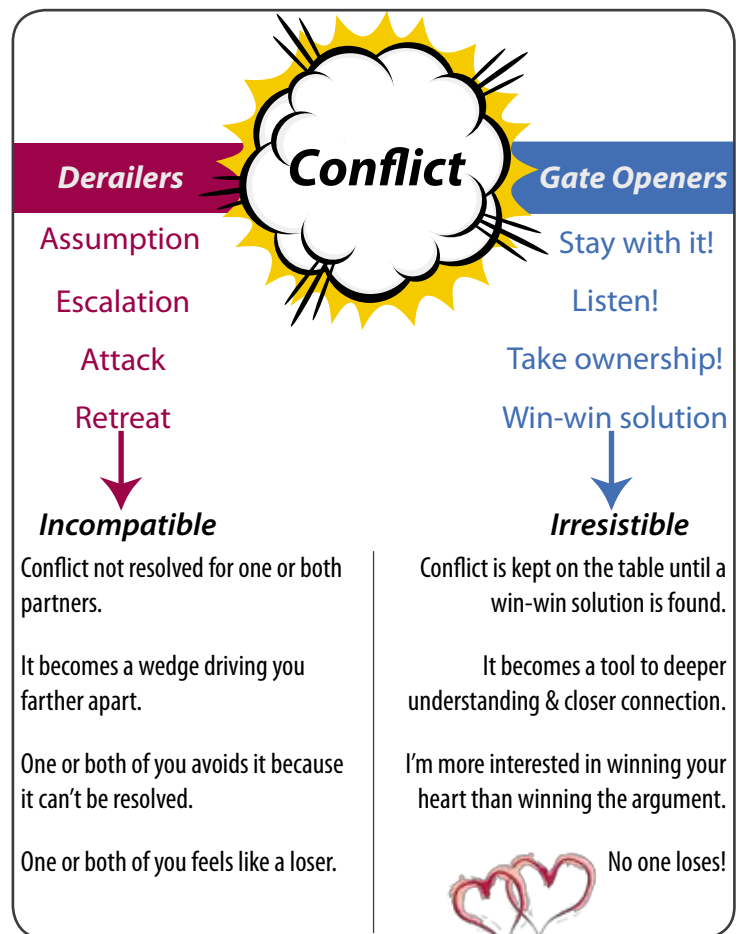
Conflict

Derailers

Assumption

Escalation

Attack

Retreat

Incompatible

Conflict not resolved for one or both partners.

It becomes a wedge driving you farther apart.

One or both of you avoids it because it can't be resolved.

One or both of you feels like a loser.

Gate Openers

Stay with it!

Listen!

Take ownership!

Win-win solution

Irresistible

Conflict is kept on the table until a win-win solution is found.

It becomes a tool to deeper understanding & closer connection.

I'm more interested in winning your heart than winning the argument.

No one loses!